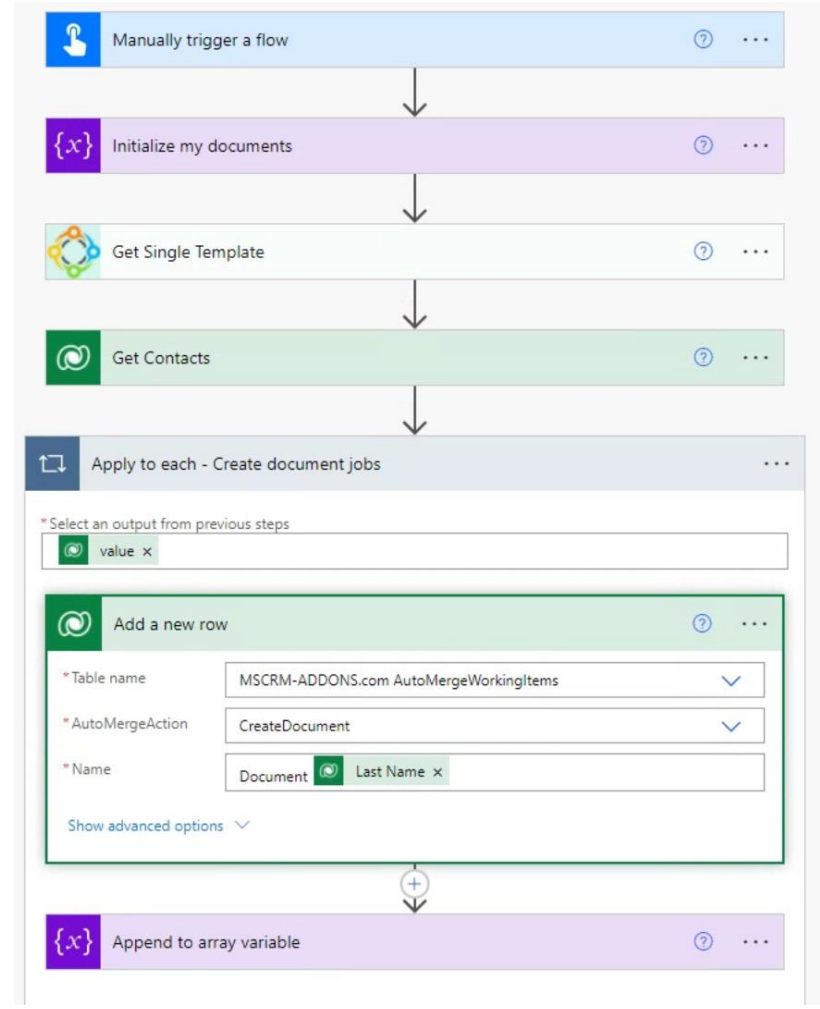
Manually trigger a flow

Initialize my documents

Get Single Template

Get Contacts

Apply to each - Create document jobs

* Select an output from previous steps

value ×

Add a new row

* Table name
MSCRM-ADDONS.com AutoMergeWorkingItems

* AutoMergeAction
CreateDocument

* Name
Document Last Name ×

Show advanced options

Append to array variable